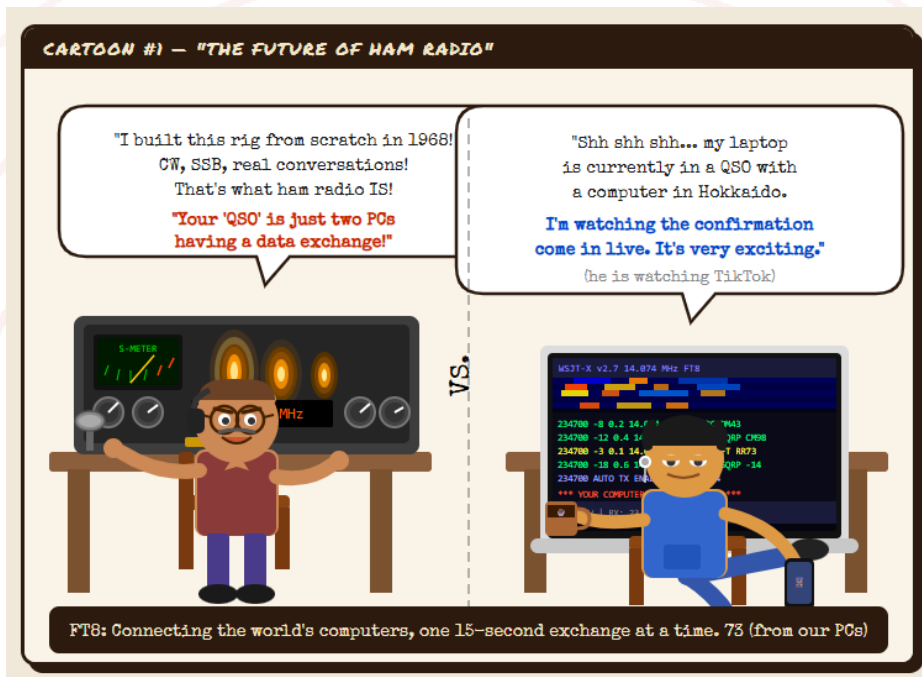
CARTOON #1 — "THE FUTURE OF HAM RADIO"

"I built this rig from scratch in 1968! CW, SSB, real conversations! That's what ham radio IS!

"Your 'QSO' is just two PCs having a data exchange!"

S-METER

MHz

VS.

"Shh shh shh... my laptop is currently in a QSO with a computer in Hokkaido.

I'm watching the confirmation come in live. It's very exciting."

(he is watching TikTok)

WSJT-X v2.7 14.074 MHz FT8

234700 -8 0.2 14.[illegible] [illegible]M43
234700 -12 0.4 14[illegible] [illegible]QRP CM98
234700 -3 0.1 14.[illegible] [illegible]T RR73
234700 -18 0.6 1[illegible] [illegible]QRP -14
234700 AUTO TX EN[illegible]
*** YOUR COMPUTE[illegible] ***
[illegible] | RX: 7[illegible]

FT8: Connecting the world's computers, one 15-second exchange at a time. 73 (from our PCs)